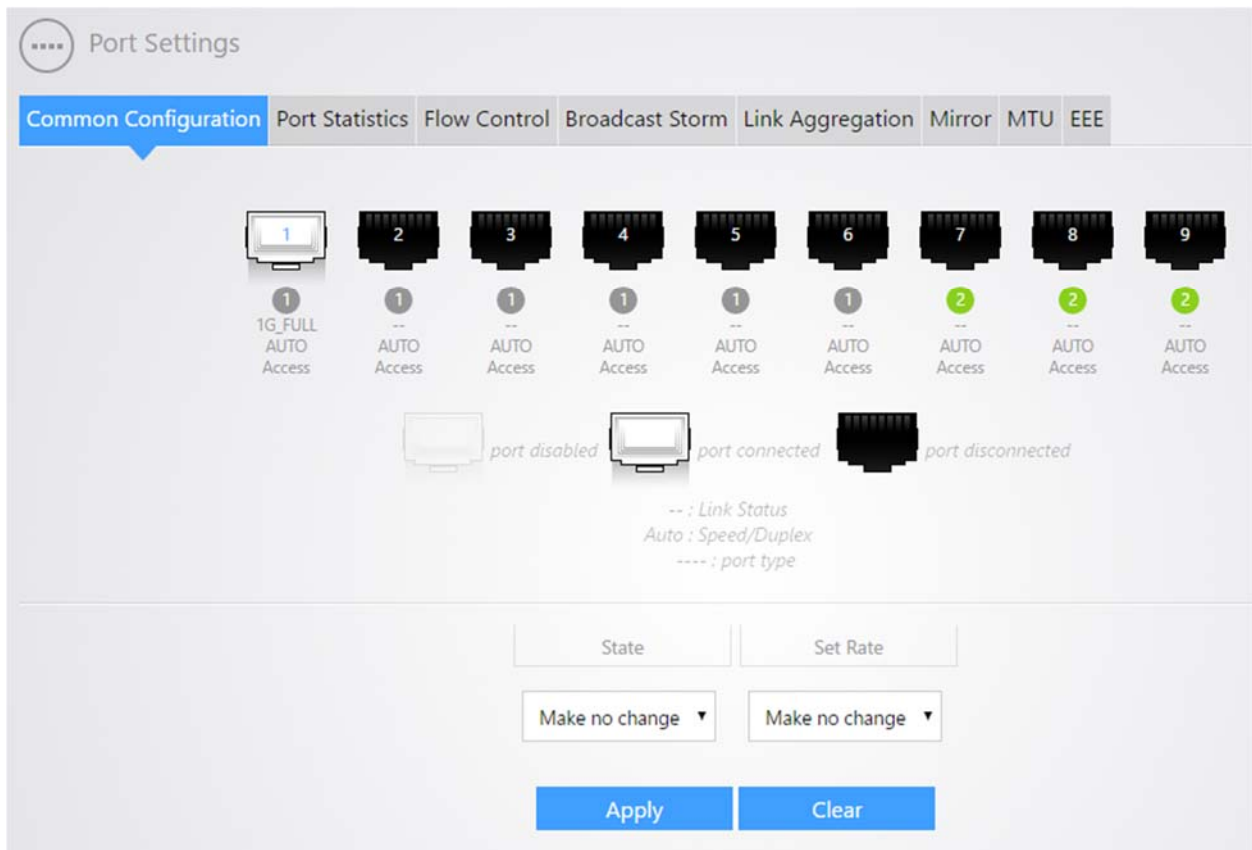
Port Settings

Common Configuration Port Statistics Flow Control Broadcast Storm Link Aggregation Mirror MTU EEE

1 2 3 4 5 6 7 8 9

1
1G_FULL
AUTO
Access

1
--
AUTO
Access

1
--
AUTO
Access

1
--
AUTO
Access

1
--
AUTO
Access

1
--
AUTO
Access

2
--
AUTO
Access

2
--
AUTO
Access

2
--
AUTO
Access

port disabled port connected port disconnected

-- : Link Status
Auto : Speed/Duplex
---- : port type

State Set Rate

Make no change ▾ Make no change ▾

Apply Clear